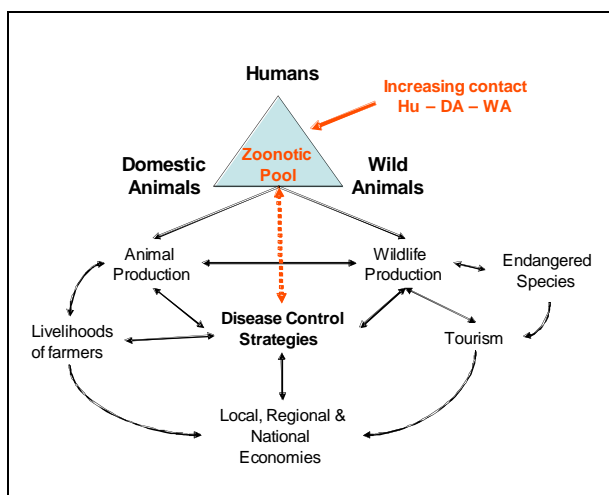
Humans

Increasing contact
Hu – DA – WA

Domestic Animals

Zoonotic Pool

Wild Animals

Animal Production

Wildlife Production

Endangered Species

Livelihoods of farmers

Disease Control Strategies

Tourism

Local, Regional & National Economies